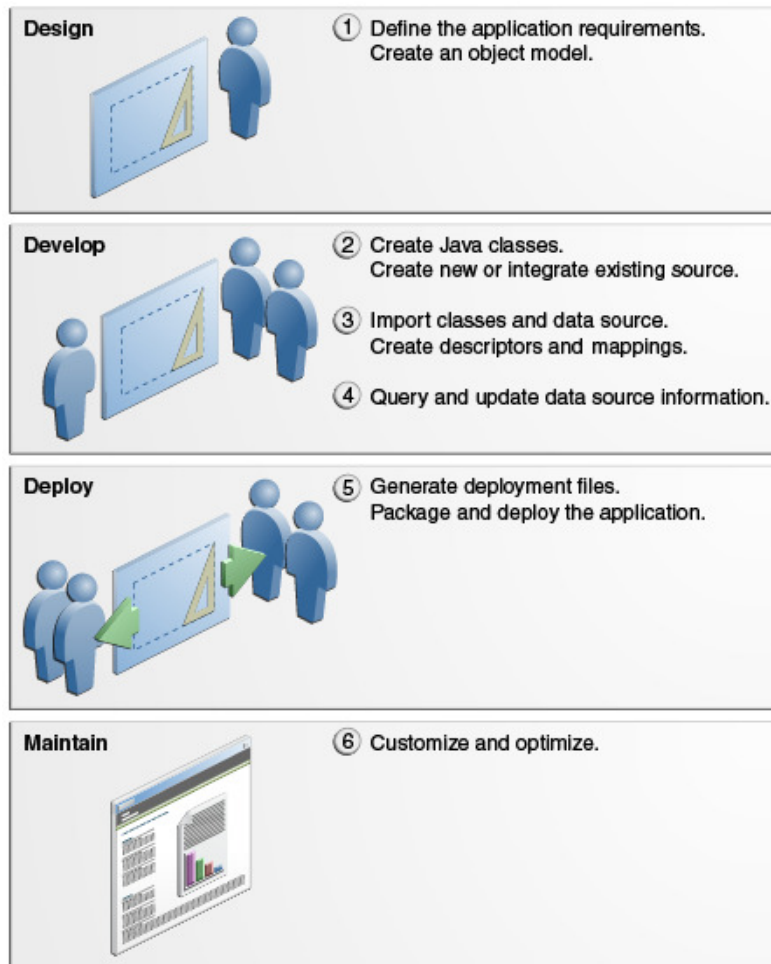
Design

1 Define the application requirements. Create an object model.

Develop

2 Create Java classes. Create new or integrate existing source.

3 Import classes and data source. Create descriptors and mappings.

4 Query and update data source information.

Deploy

5 Generate deployment files. Package and deploy the application.

Maintain

6 Customize and optimize.